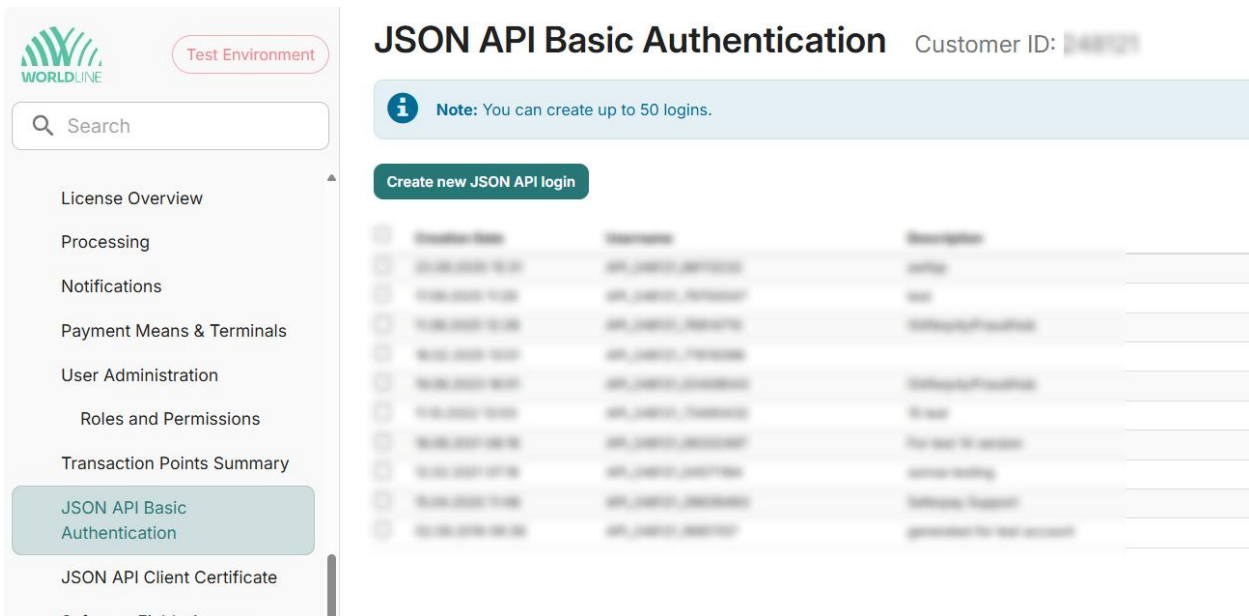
WORLDLINE

Test Environment

Search

License Overview

Processing

Notifications

Payment Means & Terminals

User Administration

Roles and Permissions

Transaction Points Summary

JSON API Basic Authentication

JSON API Client Certificate

JSON API Basic Authentication

Customer ID: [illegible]

Note: You can create up to 50 logins.

Create new JSON API login

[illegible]